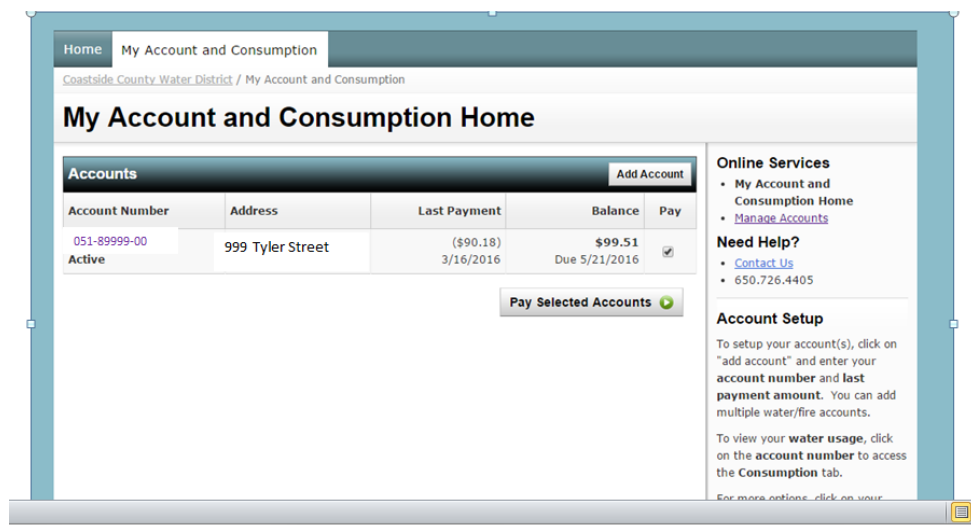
Home | My Account and Consumption

Coastside County Water District / My Account and Consumption

My Account and Consumption Home

Accounts

Add Account

| Account Number | Address | Last Payment | Balance | Pay |
|---|---|---|---|---|
| 051-89999-00 Active | 999 Tyler Street | ($90.18) 3/16/2016 | $99.51 Due 5/21/2016 | ☑ |

Pay Selected Accounts

Online Services

- My Account and Consumption Home
- Manage Accounts

Need Help?

- Contact Us
- 650.726.4405

Account Setup

To setup your account(s), click on "add account" and enter your account number and last payment amount. You can add multiple water/fire accounts.

To view your water usage, click on the account number to access the Consumption tab.

For more options, click on your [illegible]